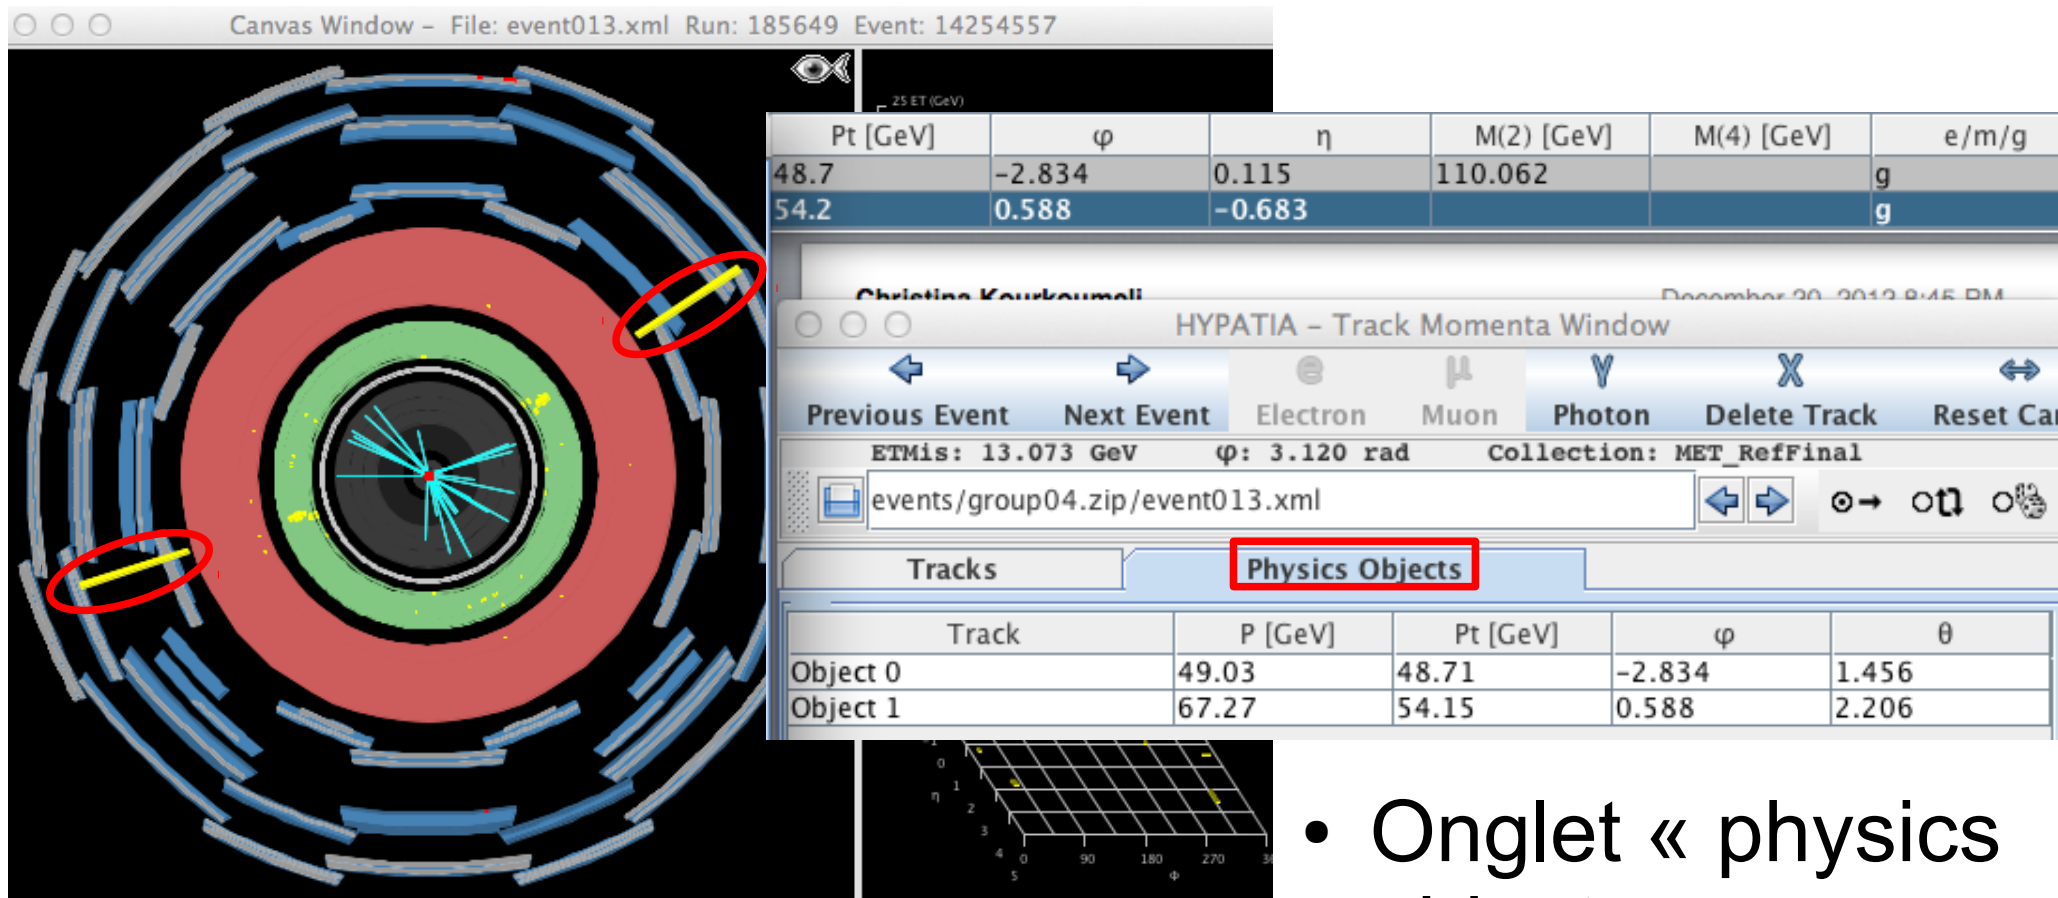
Canvas Window – File: event013.xml Run: 185649 Event: 14254557

25 ET (GeV)

| Pt [GeV] | φ | η | M(2) [GeV] | M(4) [GeV] | e/m/g |
|---|---|---|---|---|---|
| 48.7 | -2.834 | 0.115 | 110.062 | | g |
| 54.2 | 0.588 | -0.683 | | | g |

Christina Kourkoumeli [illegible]

HYPATIA – Track Momenta Window

Previous Event Next Event Electron Muon Photon Delete Track Reset Ca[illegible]

ETMis: 13.073 GeV φ: 3.120 rad Collection: MET_RefFinal

events/group04.zip/event013.xml

Tracks Physics Objects

| Track | P [GeV] | Pt [GeV] | φ | θ |
|---|---|---|---|---|
| Object 0 | 49.03 | 48.71 | -2.834 | 1.456 |
| Object 1 | 67.27 | 54.15 | 0.588 | 2.206 |

0 1 2 3 4 5 η 0 90 180 270 36 φ

• Onglet « physics